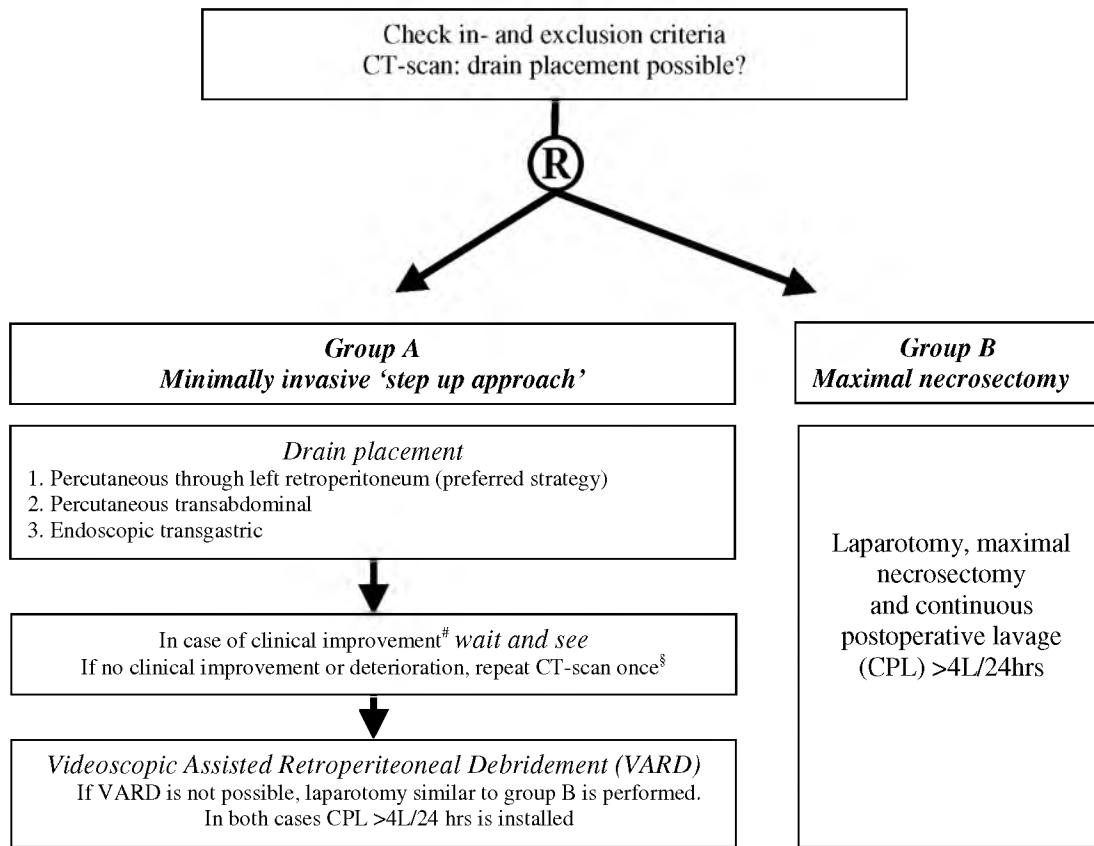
Check in- and exclusion criteria
CT-scan: drain placement possible?

R

Group A
Minimally invasive 'step up approach'

Group B
Maximal necrosectomy

Drain placement
1. Percutaneous through left retroperitoneum (preferred strategy)
2. Percutaneous transabdominal
3. Endoscopic transgastric

In case of clinical improvement$^{\#}$ wait and see
If no clinical improvement or deterioration, repeat CT-scan once$^{\S}$

Videoscopic Assisted Retroperiteoneal Debridement (VARD)
If VARD is not possible, laparotomy similar to group B is performed.
In both cases CPL >4L/24 hrs is installed

Laparotomy, maximal necrosectomy and continuous postoperative lavage (CPL) >4L/24hrs